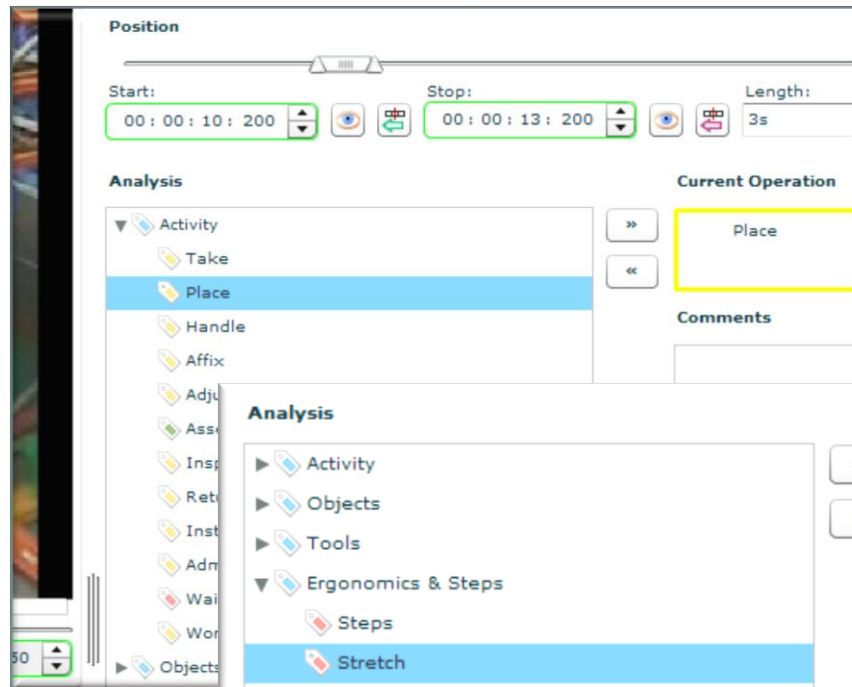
Position

Start:
00 : 00 : 10 : 200

Stop:
00 : 00 : 13 : 200

Length:
3s

Analysis

Activity
Take
Place
Handle
Affix
Adju
Ass
Insp
Retu
Inst
Adm
Wai
Wor
Objects

»
«

Current Operation

Place

Comments

50

Analysis

Activity
Objects
Tools
Ergonomics & Steps
Steps
Stretch